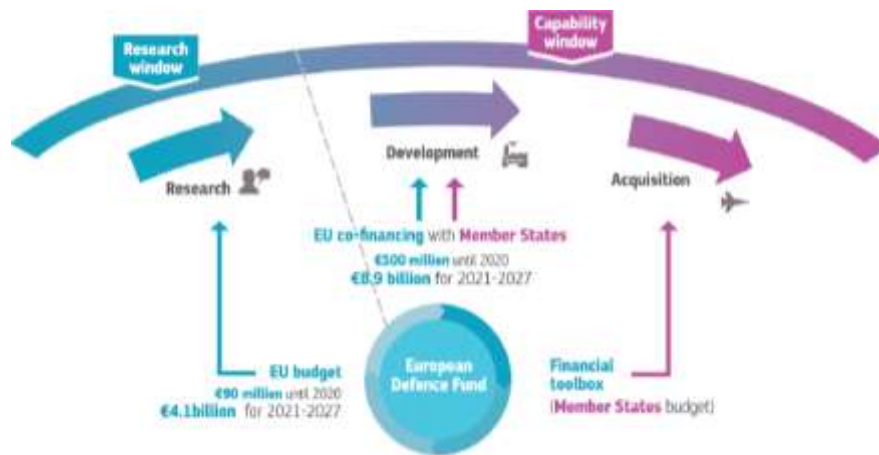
Research window

Capability window

Research

Development

Acquisition

EU co-financing with Member States

€500 million until 2020
€8.9 billion for 2021-2027

EU budget
€90 million until 2020
€4.1billion for 2021-2027

European Defence Fund

Financial toolbox
(Member States budget)